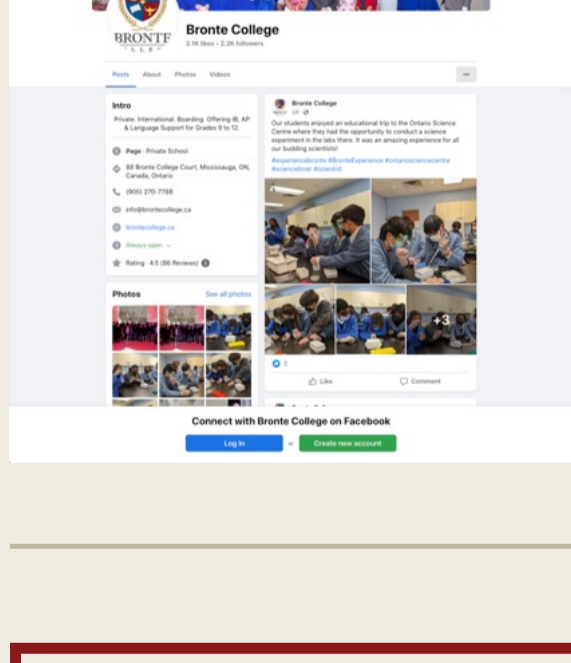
BRONTE
COLLEGE

Bronte College
2.1K likes • 2.2K followers

Posts About Photos Videos

Intro

Private. International. Boarding. Offering IB, AP & Language Support for Grades 9 to 12.

Page · Private School

88 Bronte College Court, Mississauga, ON, Canada, Ontario

(905) 270-7788

info@brontecollege.ca

brontecollege.ca

Always open

Rating · 4.5 (86 Reviews)

Photos See all photos

Bronte College
2d

Our students enjoyed an educational trip to the Ontario Science Centre where they had the opportunity to conduct a science experiment in the labs there. It was an amazing experience for all our budding scientists!

#experiencebronte #BronteExperience #ontariosciencecentre #sciencelover #scientist

+3

3

Like Comment

Connect with Bronte College on Facebook

Log In or Create new account